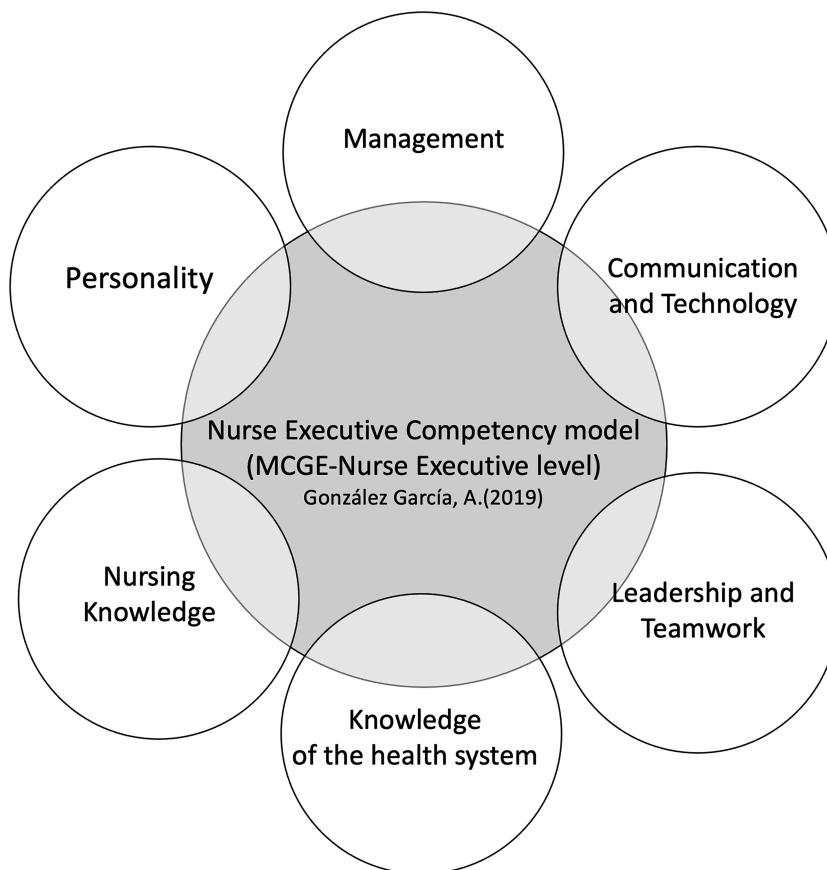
Management

Personality

Communication and Technology

Nurse Executive Competency model (MCGE-Nurse Executive level)
González García, A.(2019)

Nursing Knowledge

Leadership and Teamwork

Knowledge of the health system